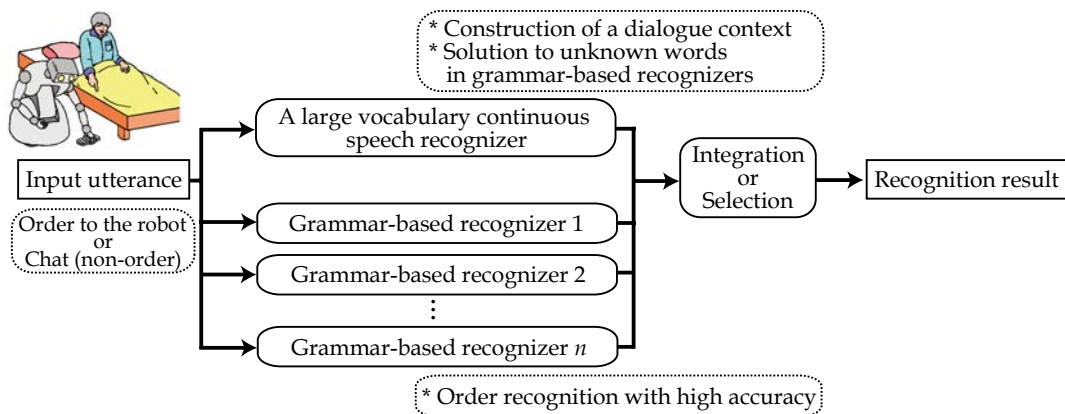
* Construction of a dialogue context
* Solution to unknown words in grammar-based recognizers

Input utterance

Order to the robot
or
Chat (non-order)

A large vocabulary continuous speech recognizer

Grammar-based recognizer 1

Grammar-based recognizer 2

⋮

Grammar-based recognizer $n$

Integration
or
Selection

Recognition result

* Order recognition with high accuracy